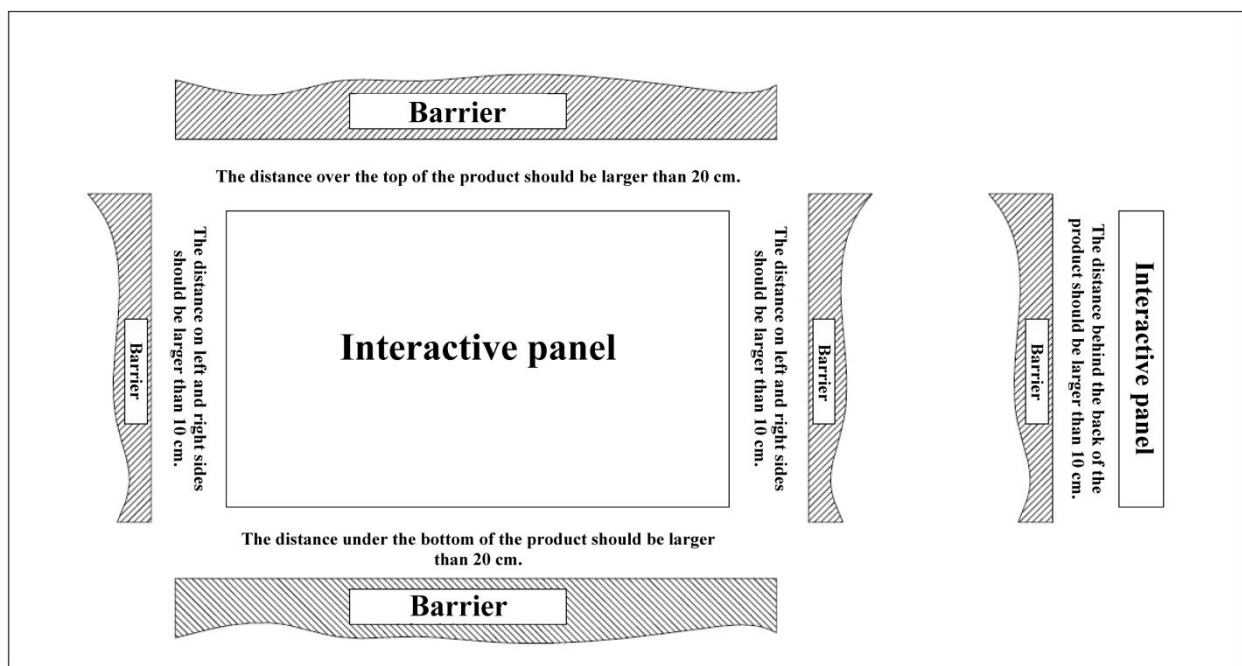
Barrier

The distance over the top of the product should be larger than 20 cm.

Barrier

The distance on left and right sides should be larger than 10 cm.

Interactive panel

The distance on left and right sides should be larger than 10 cm.

Barrier

Barrier

The distance behind the back of the product should be larger than 10 cm.

Interactive panel

The distance under the bottom of the product should be larger than 20 cm.

Barrier